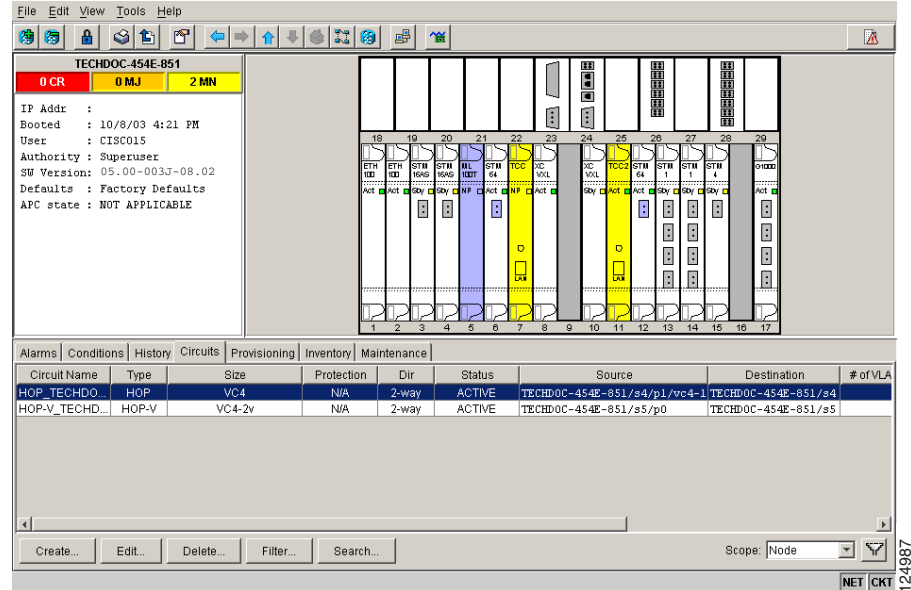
File Edit View Tools Help

TECHDOC-454E-851
0 CR | 0 MJ | 2 MN

IP Addr :
Booted : 10/8/03 4:21 PM
User : CISCO15
Authority : Superuser
SW Version: 05.00-003J-08.02
Defaults : Factory Defaults
APC state : NOT APPLICABLE

18 19 20 21 22 23 24 25 26 27 28 29

ETH 100 | ETH 100 | STM 16AS | STM 16AS | ML 100T | STM 64 | TCC | XC VXL | XC VXL | TCC2 | STM 64 | STM 1 | STM 1 | STM 4 | OHDDD

Act | Act | Sby | Sby | NP | Act | NP | Act | Sby | Act | Act | Sby | Sby | Sby | Act

LAN LAN

1 2 3 4 5 6 7 8 9 10 11 12 13 14 15 16 17

Alarms | Conditions | History | Circuits | Provisioning | Inventory | Maintenance

| Circuit Name | Type | Size | Protection | Dir | Status | Source | Destination | # of VLA |
|---|---|---|---|---|---|---|---|---|
| HOP_TECHDO... | HOP | VC4 | N/A | 2-way | ACTIVE | TECHDOC-454E-851/s4/p1/vc4-1 | TECHDOC-454E-851/s4 | |
| HOP-V_TECHD... | HOP-V | VC4-2v | N/A | 2-way | ACTIVE | TECHDOC-454E-851/s5/p0 | TECHDOC-454E-851/s5 | |

Create... Edit... Delete... Filter... Search...

Scope: Node

NET CKT

124987